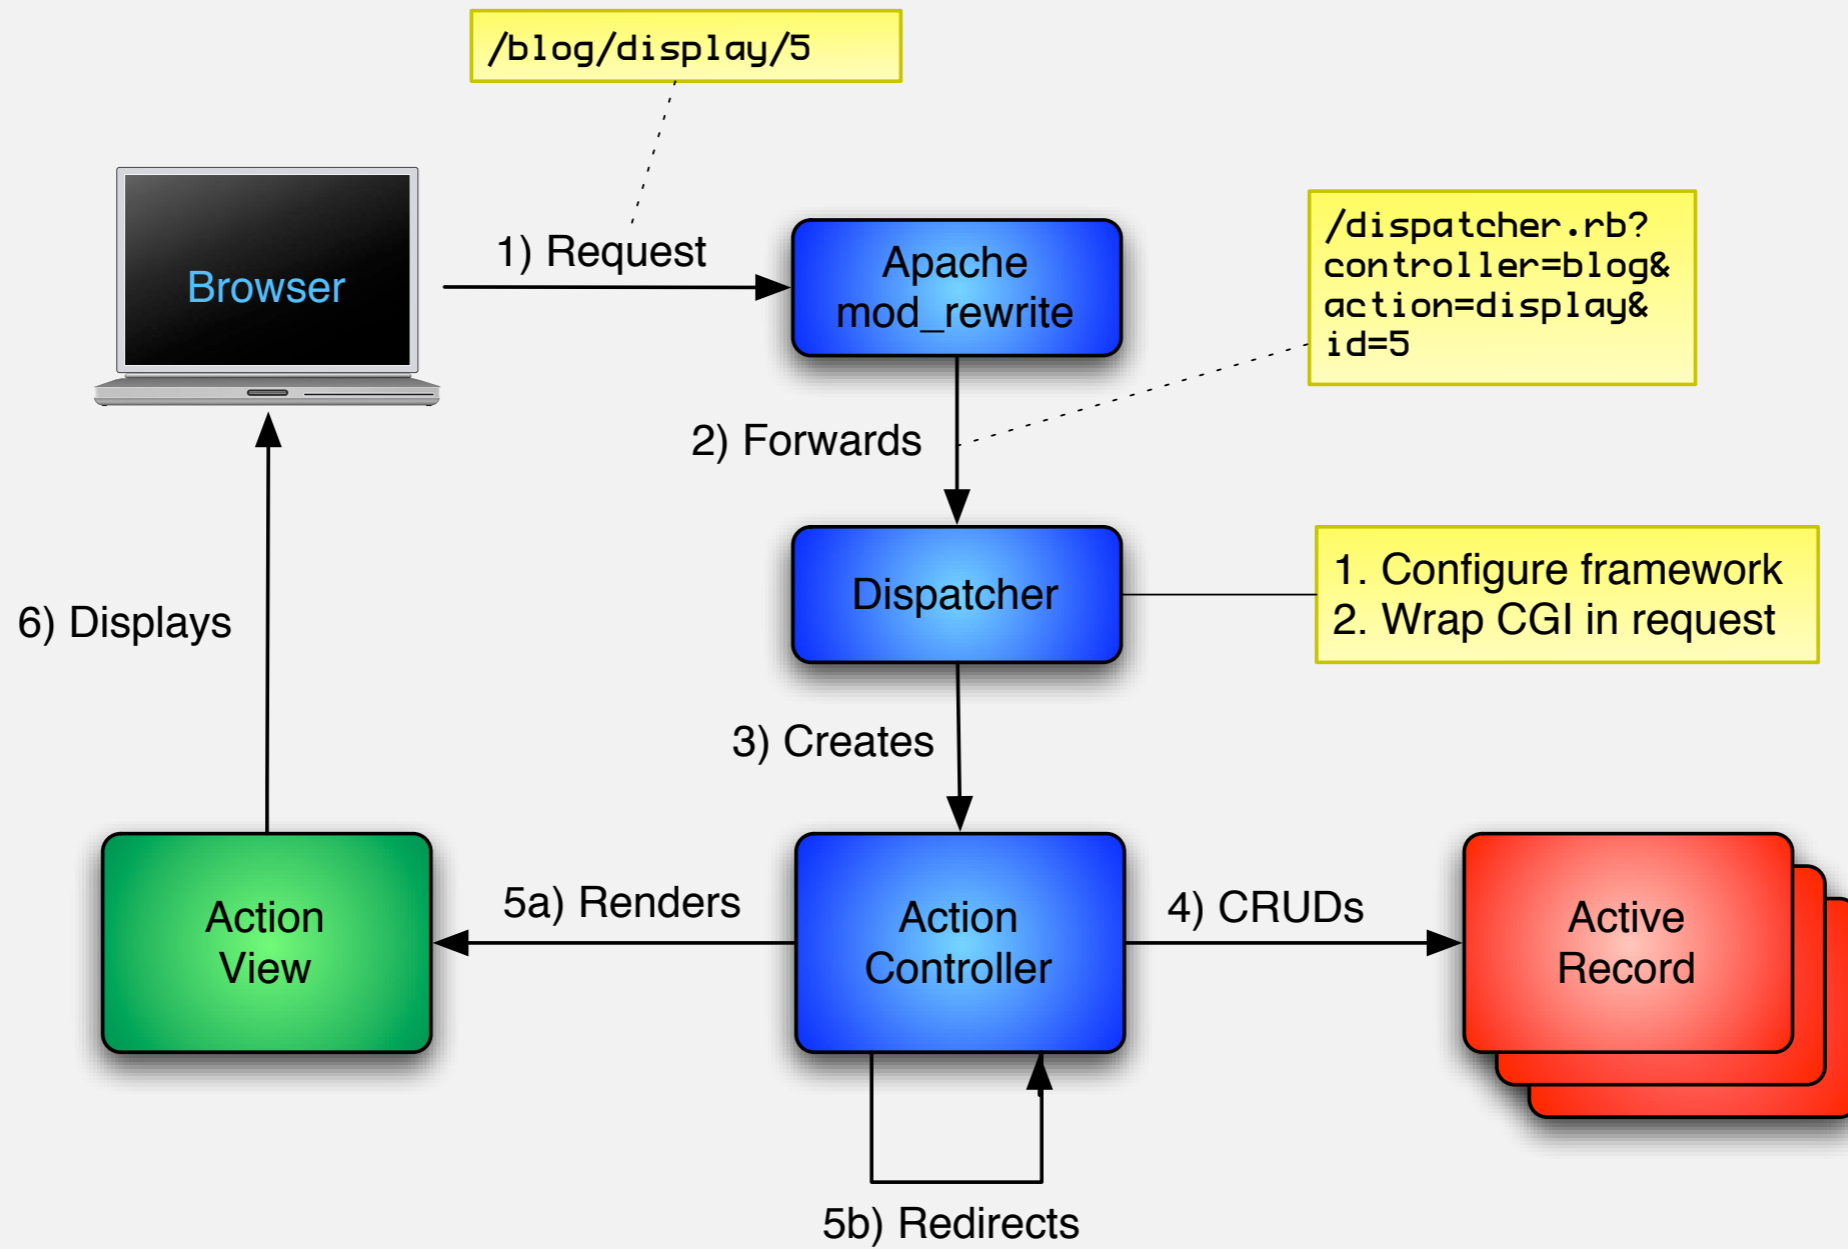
/blog/display/5

Browser

1) Request

Apache mod_rewrite

/dispatcher.rb? controller=blog& action=display& id=5

2) Forwards

Dispatcher

1. Configure framework
2. Wrap CGI in request

6) Displays

3) Creates

Action View

5a) Renders

Action Controller

4) CRUDs

Active Record

5b) Redirects